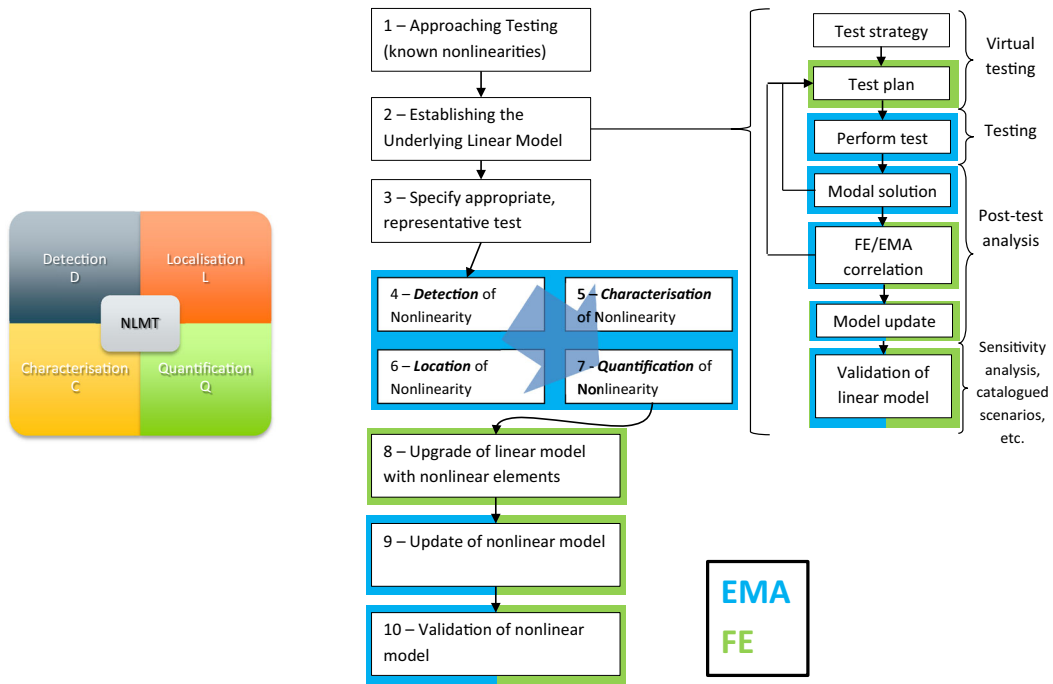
Detection
D

Localisation
L

NLMT

Characterisation
C

Quantification
Q

1 – Approaching Testing (known nonlinearities)

2 – Establishing the Underlying Linear Model

3 – Specify appropriate, representative test

4 – ***Detection*** of Nonlinearity

5 - ***Characterisation*** of Nonlinearity

6 – ***Location*** of Nonlinearity

7 - ***Quantification*** of **Non**linearity

8 – Upgrade of linear model with nonlinear elements

9 – Update of nonlinear model

10 – Validation of nonlinear model

Test strategy

Test plan

Virtual testing

Perform test

Testing

Modal solution

FE/EMA correlation

Post-test analysis

Model update

Validation of linear model

Sensitivity analysis, catalogued scenarios, etc.

EMA
FE